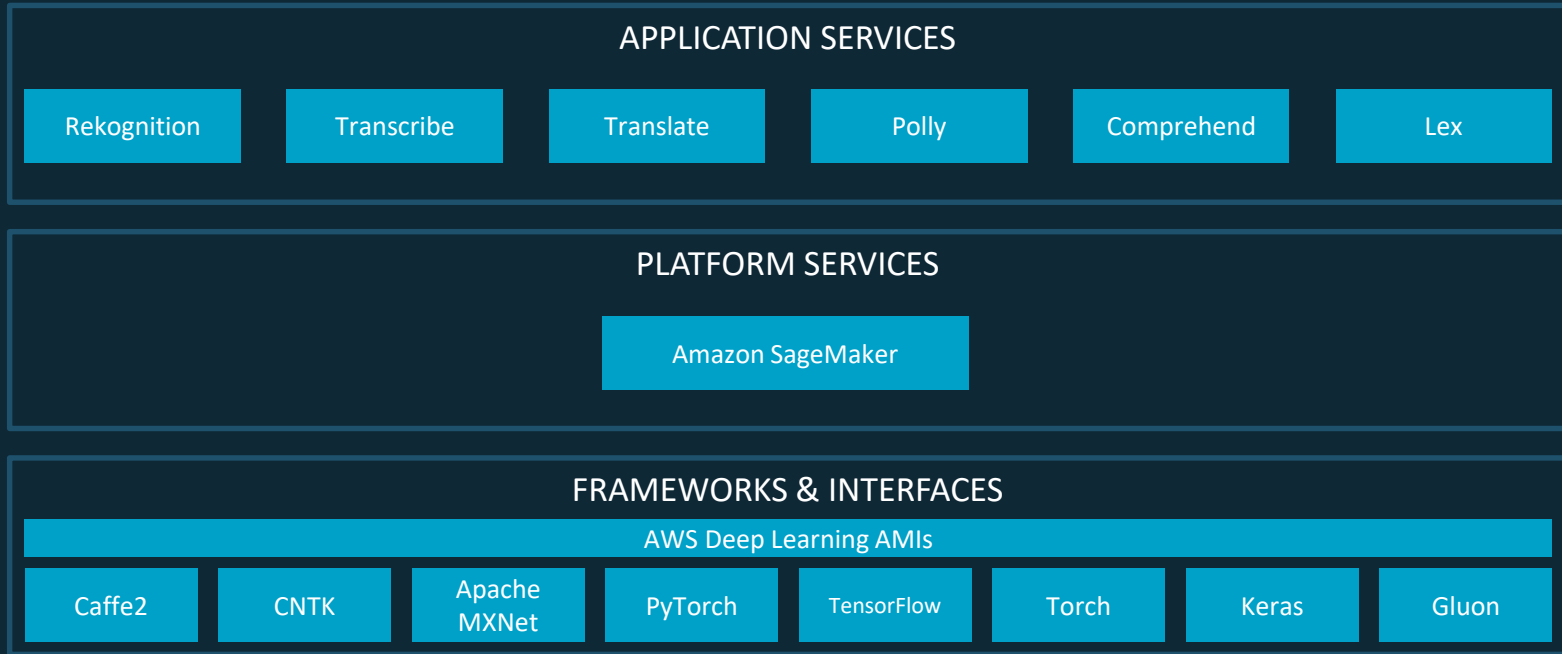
APPLICATION SERVICES

Rekognition

Transcribe

Translate

Polly

Comprehend

Lex

PLATFORM SERVICES

Amazon SageMaker

FRAMEWORKS & INTERFACES

AWS Deep Learning AMIs

Caffe2

CNTK

Apache MXNet

PyTorch

TensorFlow

Torch

Keras

Gluon